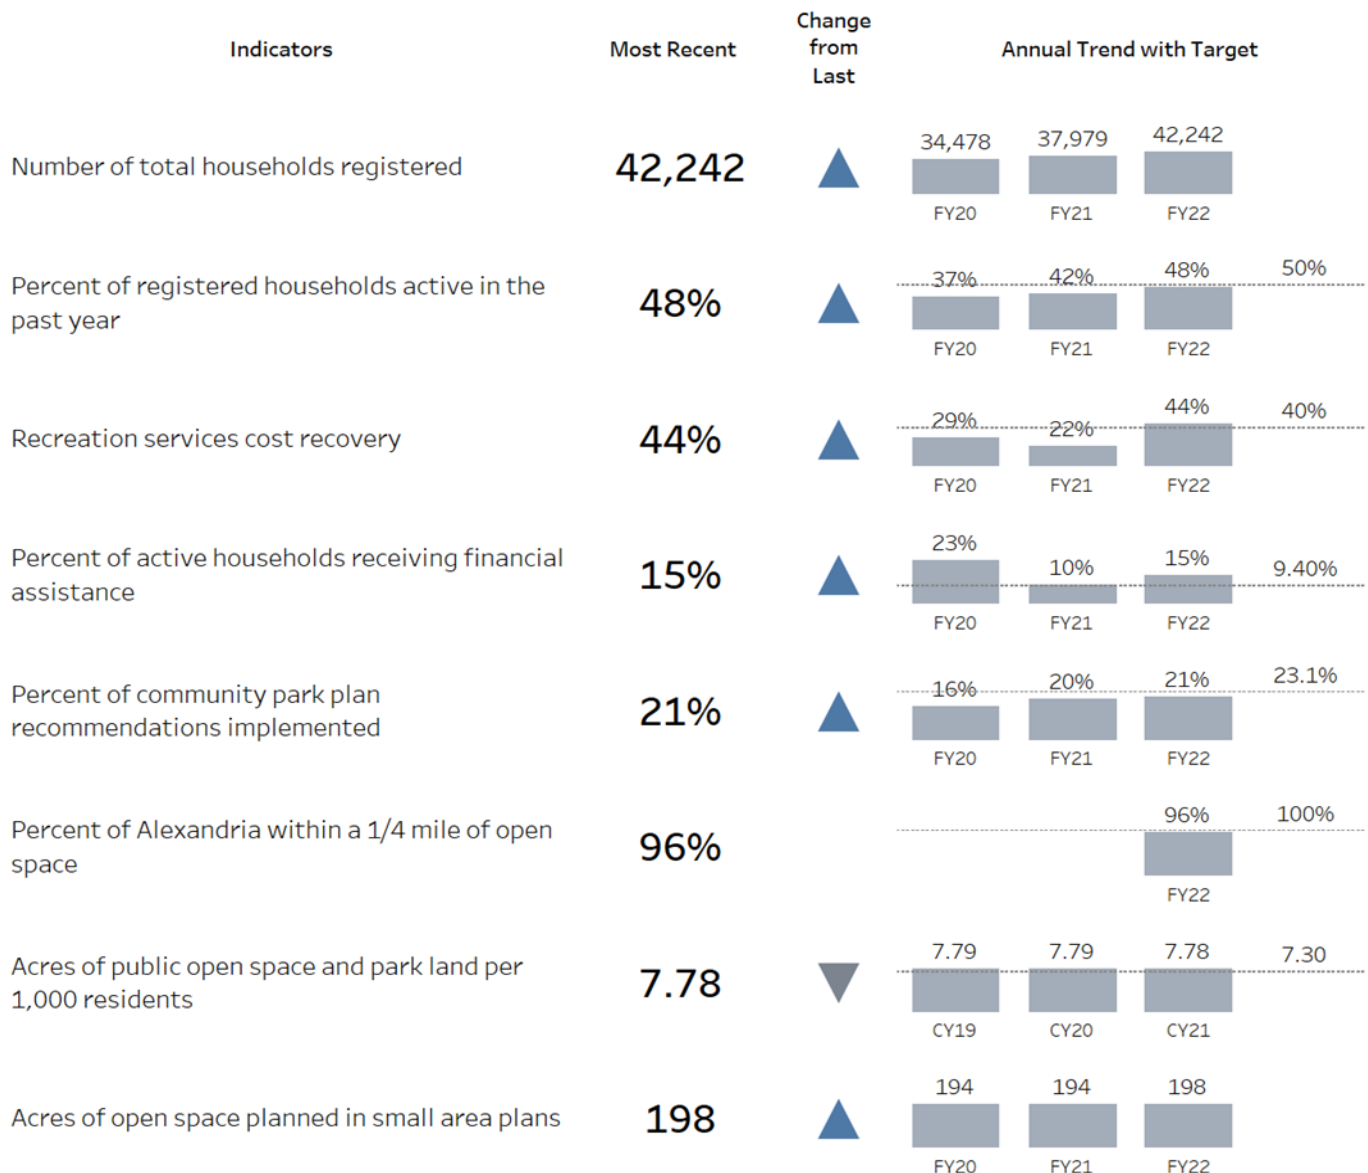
| Indicators | Most Recent | Change from Last | Annual Trend with Target |
|---|---|---|---|
| Number of total households registered | 42,242 | ▲ | 34,478 FY20; 37,979 FY21; 42,242 FY22 |
| Percent of registered households active in the past year | 48% | ▲ | 37% FY20; 42% FY21; 48% FY22; 50% |
| Recreation services cost recovery | 44% | ▲ | 29% FY20; 22% FY21; 44% FY22; 40% |
| Percent of active households receiving financial assistance | 15% | ▲ | 23% FY20; 10% FY21; 15% FY22; 9.40% |
| Percent of community park plan recommendations implemented | 21% | ▲ | 16% FY20; 20% FY21; 21% FY22; 23.1% |
| Percent of Alexandria within a 1/4 mile of open space | 96% | | 96% FY22; 100% |
| Acres of public open space and park land per 1,000 residents | 7.78 | ▼ | 7.79 CY19; 7.79 CY20; 7.78 CY21; 7.30 |
| Acres of open space planned in small area plans | 198 | ▲ | 194 FY20; 194 FY21; 198 FY22 |